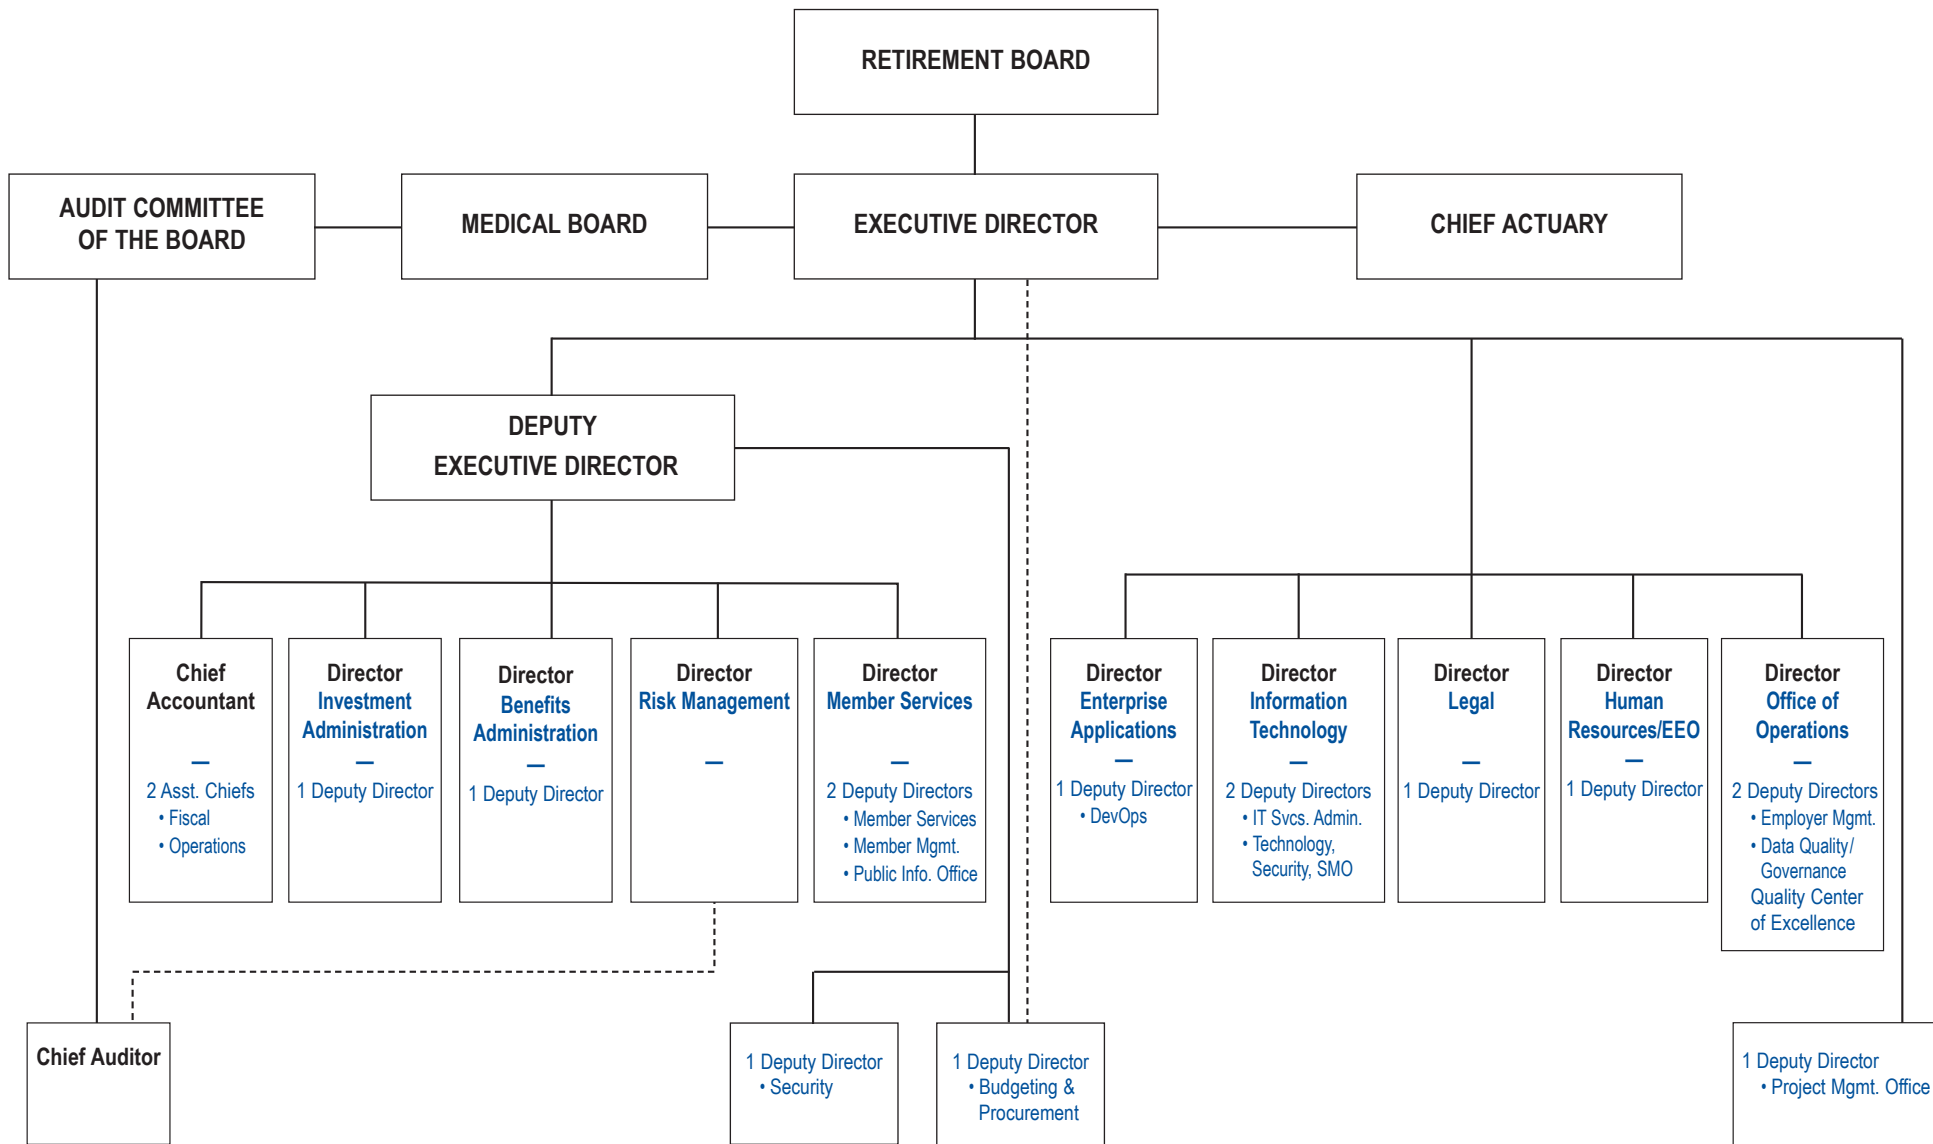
RETIREMENT BOARD

AUDIT COMMITTEE OF THE BOARD

MEDICAL BOARD

EXECUTIVE DIRECTOR

CHIEF ACTUARY

DEPUTY EXECUTIVE DIRECTOR

Chief Accountant
—
2 Asst. Chiefs
• Fiscal
• Operations

Director
Investment Administration
—
1 Deputy Director

Director
Benefits Administration
—
1 Deputy Director

Director
Risk Management
—

Director
Member Services
—
2 Deputy Directors
• Member Services
• Member Mgmt.
• Public Info. Office

Director
Enterprise Applications
—
1 Deputy Director
• DevOps

Director
Information Technology
—
2 Deputy Directors
• IT Svcs. Admin.
• Technology, Security, SMO

Director
Legal
—
1 Deputy Director

Director
Human Resources/EEO
—
1 Deputy Director

Director
Office of Operations
—
2 Deputy Directors
• Employer Mgmt.
• Data Quality/ Governance Quality Center of Excellence

Chief Auditor

1 Deputy Director
• Security

1 Deputy Director
• Budgeting & Procurement

1 Deputy Director
• Project Mgmt. Office